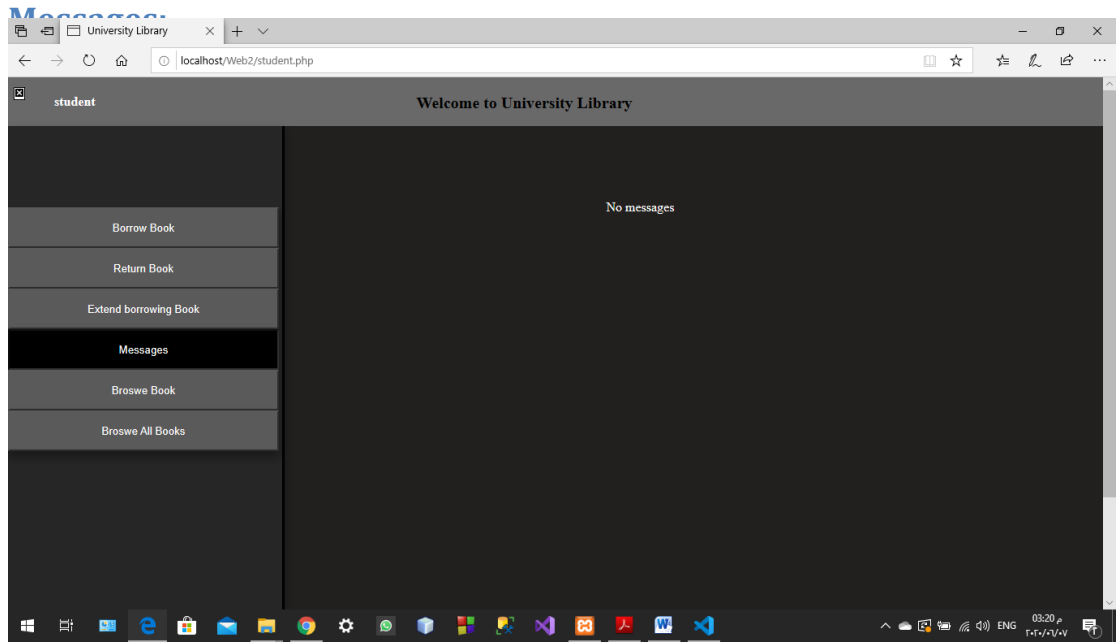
Messages:

University Library

localhost/Web2/student.php

student

Welcome to University Library

Borrow Book

Return Book

Extend borrowing Book

Messages

Broswe Book

Broswe All Books

No messages

ENG

03:20 م

٢٠٢٠/٠٦/٠٧